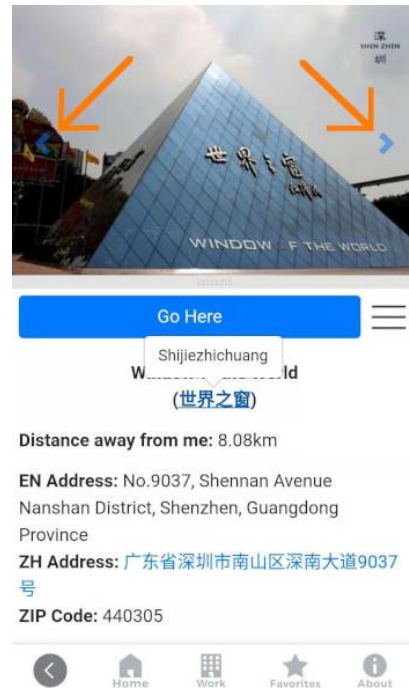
深
SHEN ZHEN
圳

世界之窗

WINDOW F THE WORLD

Go Here

Shijiezhichuang

W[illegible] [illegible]ld
(世界之窗)

Distance away from me: 8.08km

EN Address: No.9037, Shennan Avenue Nanshan District, Shenzhen, Guangdong Province

ZH Address: 广东省深圳市南山区深南大道9037号

ZIP Code: 440305

Home Work Favorites About